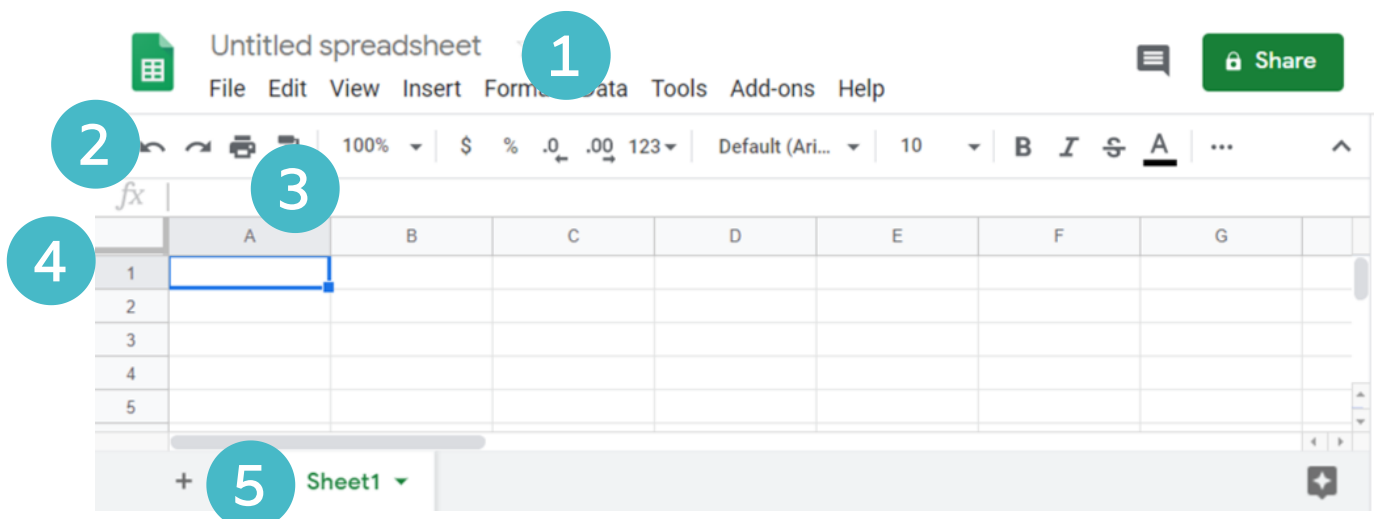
Untitled spreadsheet
1
File Edit View Insert Form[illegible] Data Tools Add-ons Help
Share
2
100% $ % .0 .00 123 Default (Ari... 10 B I S A ...
3
$fx$
4
| | A | B | C | D | E | F | G |
|---|---|---|---|---|---|---|---|
| 1 | | | | | | | |
| 2 | | | | | | | |
| 3 | | | | | | | |
| 4 | | | | | | | |
| 5 | | | | | | | |

+ 5 Sheet1